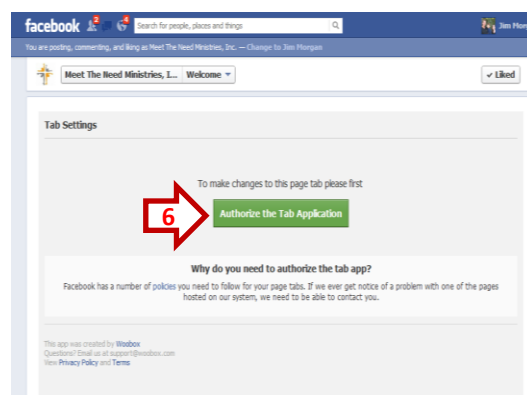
facebook 2 4 Search for people, places and things Jim Mor

You are posting, commenting, and liking as Meet The Need Ministries, Inc. — Change to Jim Morgan

Meet The Need Ministries, I... Welcome ▾

✓ Liked

Tab Settings

To make changes to this page tab please first

6

Authorize the Tab Application

Why do you need to authorize the tab app?

Facebook has a number of policies you need to follow for your page tabs. If we ever get notice of a problem with one of the pages hosted on our system, we need to be able to contact you.

This app was created by Woobox
Questions? Email us at support@woobox.com
View Privacy Policy and Terms